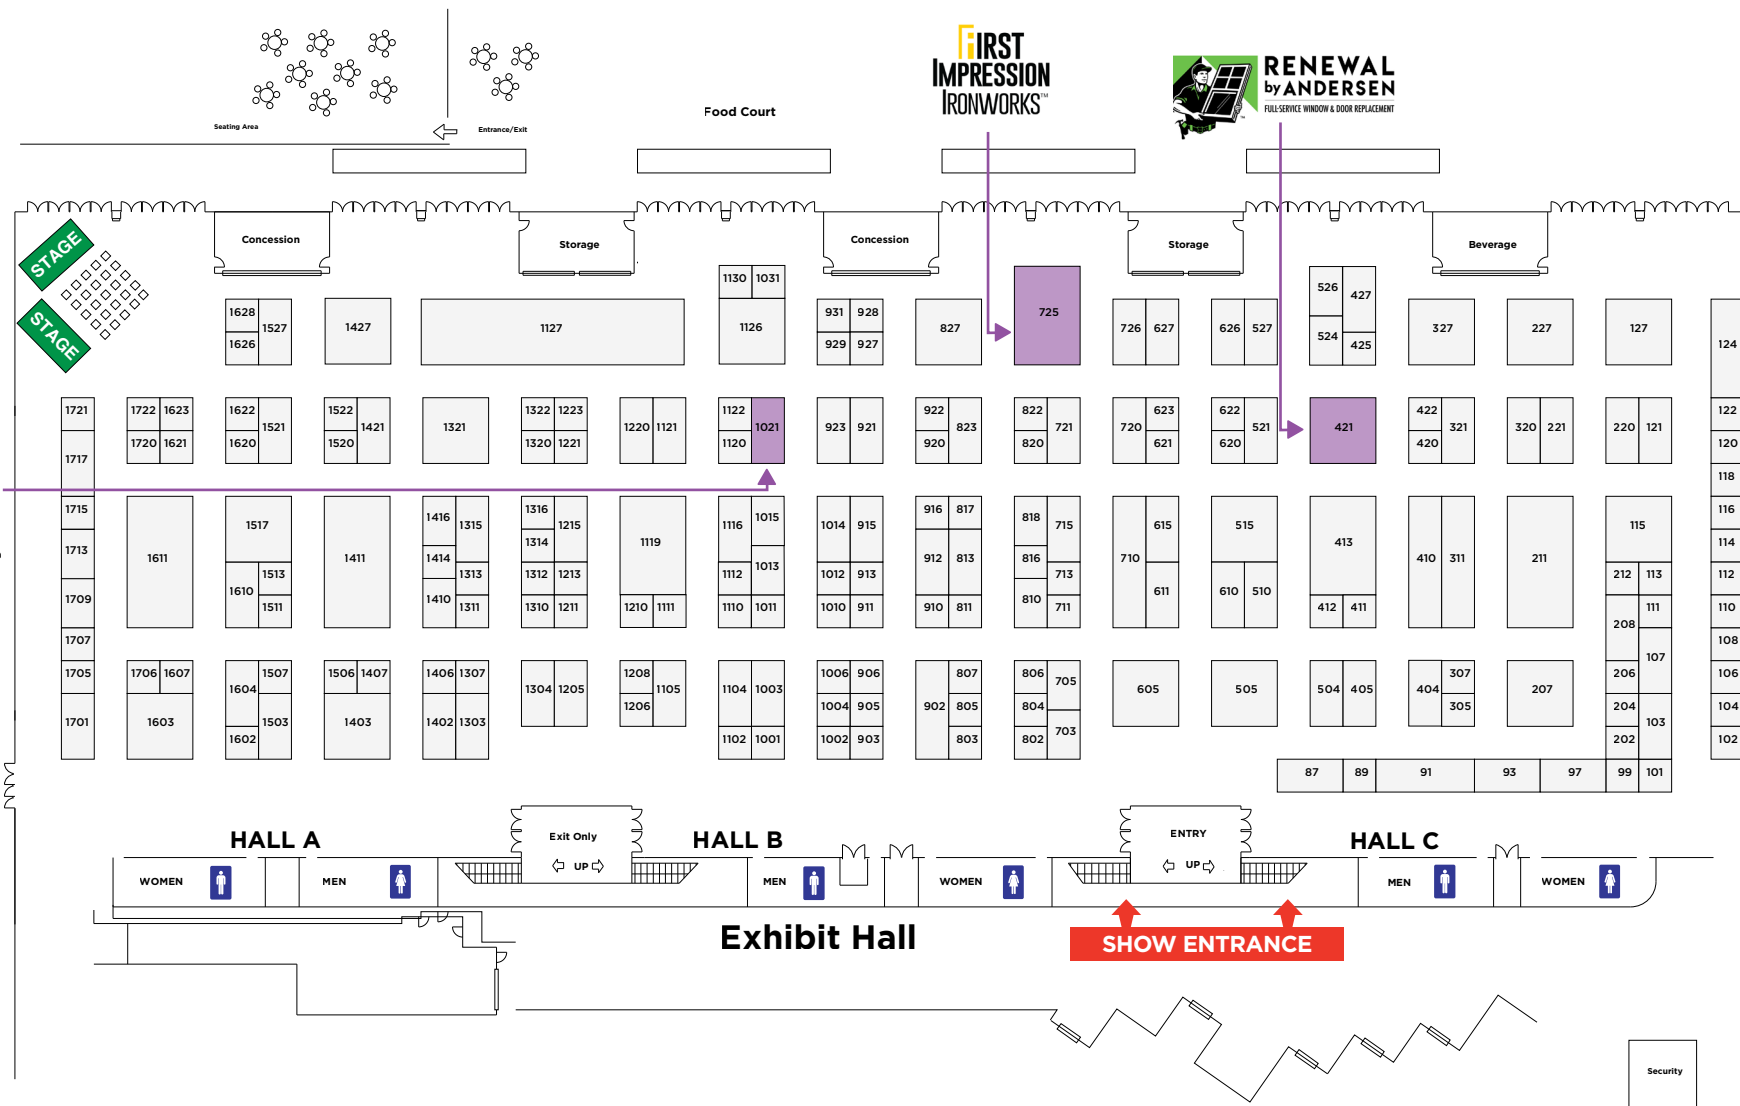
Seating Area
Entrance/Exit
Food Court
FIRST IMPRESSION IRONWORKS
RENEWAL by ANDERSEN
FULL-SERVICE WINDOW & DOOR REPLACEMENT

STAGE
STAGE
Concession
Storage
Concession
Storage
Beverage

1628 1527 1626
1427
1127
1130 1031
1126
931 928 929 927
827
725
726 627
626 527
526 427 524 425
327
227
127
124

1721 1717 1715 1713 1709 1707 1705 1701
1722 1623 1720 1621
1622 1521 1620
1522 1421 1520
1321
1322 1223 1320 1221
1220 1121
1122 1021 1120
923 921
922 823 920
822 721 820
720 623 621
622 521 620
421
422 321 420
320 221
220 121
122 120 118 116 114 112 110 108 106 104 102

1611
1517 1610 1513 1511
1411
1416 1315 1414 1313 1410 1311
1316 1215 1314 1312 1213 1310 1211
1119 1210 1111
1116 1015 1013 1112 1110 1011
1014 915 1012 913 1010 911
916 817 912 813 910 811
818 715 816 713 810 711
710 615 611
515 610 510
413 412 411
410 311
211
115 212 113 111 208 107 206 204 103 202

1706 1607 1603
1604 1507 1503 1602
1506 1407 1403
1406 1307 1402 1303
1304 1205
1208 1105 1206
1104 1003 1102 1001
1006 906 1004 905 1002 903
807 902 805 803
806 705 804 703 802
605
505
504 405
404 307 305
207
87 89 91 93 97 99 101

HALL A
WOMEN
MEN
Exit Only
UP
HALL B
MEN
WOMEN
ENTRY
UP
HALL C
MEN
WOMEN
Exhibit Hall
SHOW ENTRANCE
Security